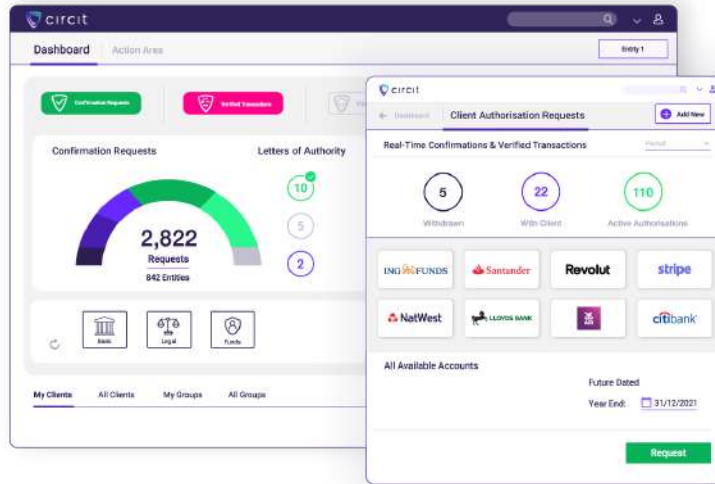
circit

Dashboard Action Area

Entity 1

Confirmation Requests

Verified Transactions

Confirmation Requests

Letters of Authority

2,822
Requests
842 Entities

10

5

2

Bank

Legal

Funds

My Clients All Clients My Groups All Groups

circit

Dashboard

Client Authorisation Requests

Add New

Real-Time Confirmations & Verified Transactions

Period

5
Withdrawn

22
With Client

110
Active Authorisations

ING FUNDS

Santander

Revolut

stripe

NatWest

LLOYDS BANK

citibank

All Available Accounts

Future Dated

Year End: 31/12/2021

Request